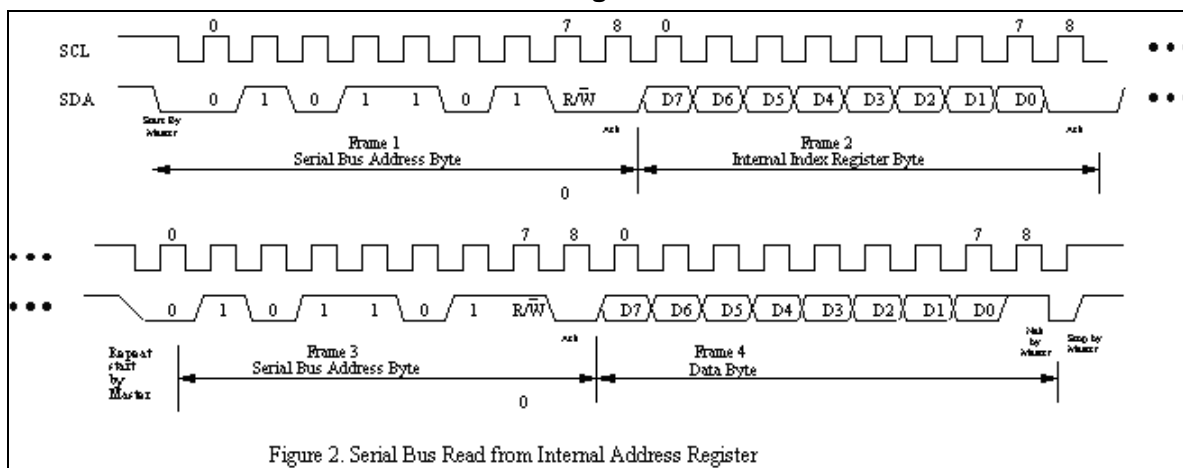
0 7 8 0 7 8

SCL

SDA

0 1 0 1 1 0 1 $R/\overline{W}$ D7 D6 D5 D4 D3 D2 D1 D0

Start By Master

Ack

Frame 1
Serial Bus Address Byte

0

Ack

Frame 2
Internal Index Register Byte

0 7 8 0 7 8

0 1 0 1 1 0 1 $R/\overline{W}$ D7 D6 D5 D4 D3 D2 D1 D0

Ack

Repeat start by Master

Frame 3
Serial Bus Address Byte

0

Frame 4
Data Byte

Nak by Master

Stop by Master

Figure 2. Serial Bus Read from Internal Address Register